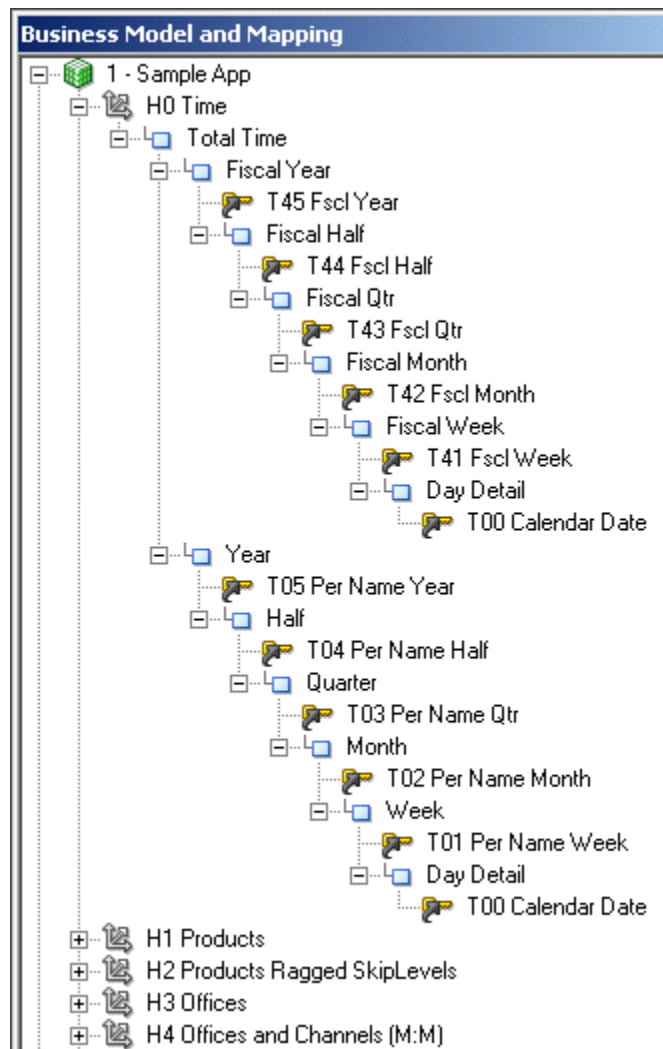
Business Model and Mapping

1 - Sample App
H0 Time
Total Time
Fiscal Year
T45 Fscl Year
Fiscal Half
T44 Fscl Half
Fiscal Qtr
T43 Fscl Qtr
Fiscal Month
T42 Fscl Month
Fiscal Week
T41 Fscl Week
Day Detail
T00 Calendar Date
Year
T05 Per Name Year
Half
T04 Per Name Half
Quarter
T03 Per Name Qtr
Month
T02 Per Name Month
Week
T01 Per Name Week
Day Detail
T00 Calendar Date
H1 Products
H2 Products Ragged SkipLevels
H3 Offices
H4 Offices and Channels (M:M)